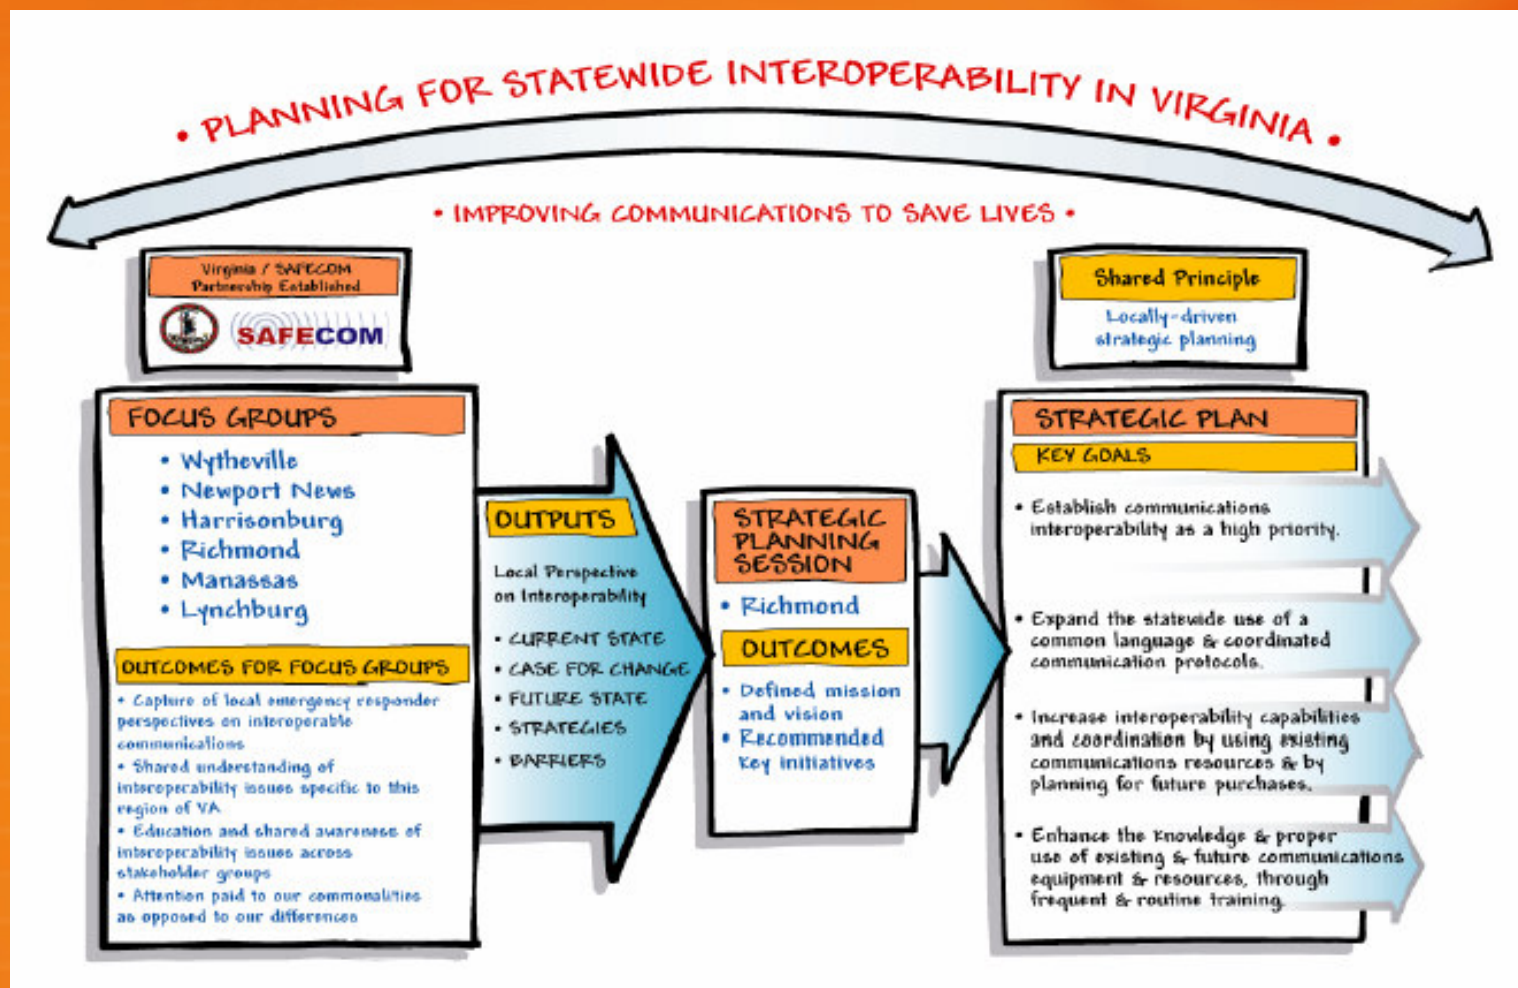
• PLANNING FOR STATEWIDE INTEROPERABILITY IN VIRGINIA •

• IMPROVING COMMUNICATIONS TO SAVE LIVES •

Virginia / SAFECOM Partnership Established

SAFECOM

Shared Principle

Locally-driven strategic planning

FOCUS GROUPS

• Wytheville
• Newport News
• Harrisonburg
• Richmond
• Manassas
• Lynchburg

OUTCOMES FOR FOCUS GROUPS

• Capture of local emergency responder perspectives on interoperable communications
• Shared understanding of interoperability issues specific to this region of VA
• Education and shared awareness of interoperability issues across stakeholder groups
• Attention paid to our commonalities as opposed to our differences

OUTPUTS

Local Perspective on Interoperability

• CURRENT STATE
• CASE FOR CHANGE
• FUTURE STATE
• STRATEGIES
• BARRIERS

STRATEGIC PLANNING SESSION

• Richmond

OUTCOMES

• Defined mission and vision
• Recommended key initiatives

STRATEGIC PLAN

KEY GOALS

• Establish communications interoperability as a high priority.

• Expand the statewide use of a common language & coordinated communication protocols.

• Increase interoperability capabilities and coordination by using existing communications resources & by planning for future purchases.

• Enhance the knowledge & proper use of existing & future communications equipment & resources, through frequent & routine training.